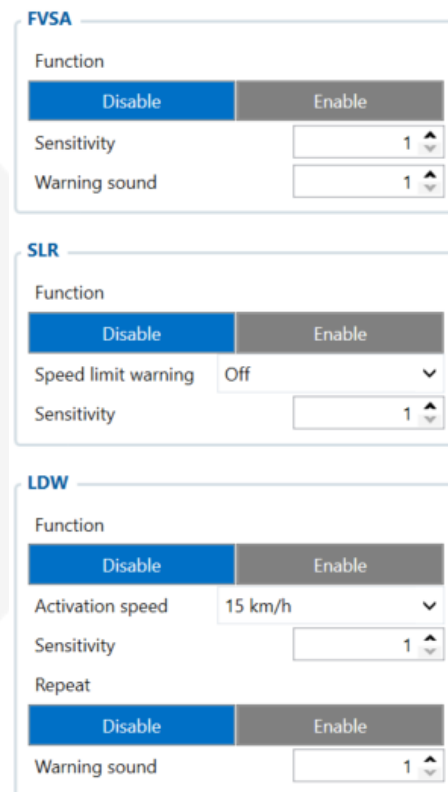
FVSA

Function

Disable | Enable

Sensitivity 1

Warning sound 1

SLR

Function

Disable | Enable

Speed limit warning Off

Sensitivity 1

LDW

Function

Disable | Enable

Activation speed 15 km/h

Sensitivity 1

Repeat

Disable | Enable

Warning sound 1